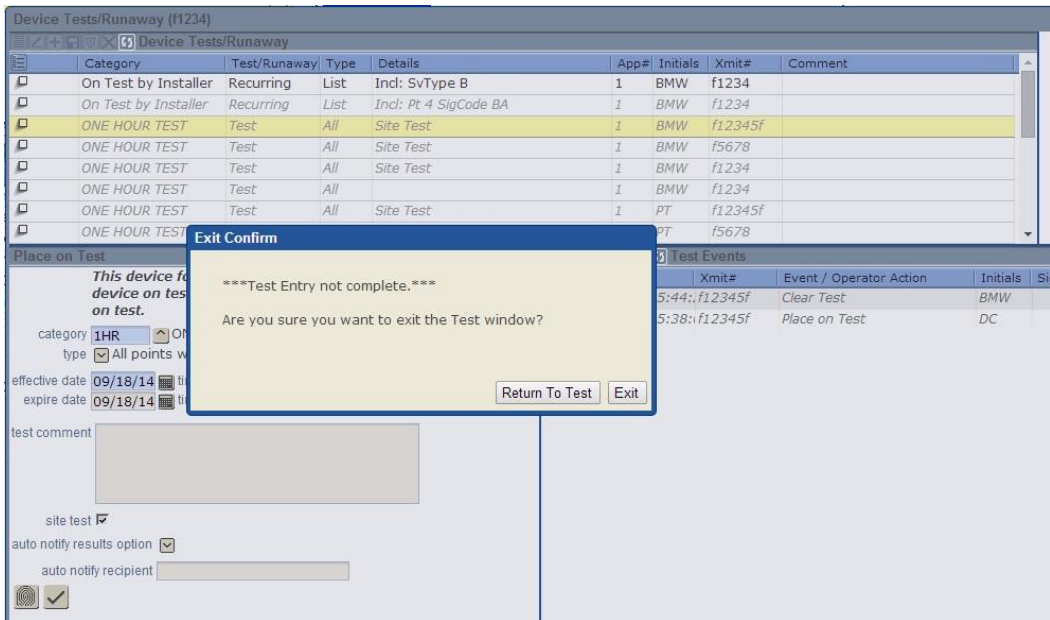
Device Tests/Runaway (f1234)

Device Tests/Runaway

| Category | Test/Runaway | Type | Details | App# | Initials | Xmit# | Comment |
|---|---|---|---|---|---|---|---|
| On Test by Installer | Recurring | List | Incl: SvType B | 1 | BMW | f1234 | |
| On Test by Installer | Recurring | List | Incl: Pt 4 SigCode BA | 1 | BMW | f1234 | |
| ONE HOUR TEST | Test | All | Site Test | 1 | BMW | f12345f | |
| ONE HOUR TEST | Test | All | Site Test | 1 | BMW | f5678 | |
| ONE HOUR TEST | Test | All | Site Test | 1 | BMW | f1234 | |
| ONE HOUR TEST | Test | All | | 1 | BMW | f1234 | |
| ONE HOUR TEST | Test | All | Site Test | 1 | PT | f12345f | |
| ONE HOUR TEST | | | | | PT | f5678 | |

Place on Test

This device f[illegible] device on tes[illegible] on test.

category 1HR ON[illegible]
type All points w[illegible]
effective date 09/18/14 ti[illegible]
expire date 09/18/14 ti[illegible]
test comment

site test
auto notify results option
auto notify recipient

Exit Confirm

***Test Entry not complete.***

Are you sure you want to exit the Test window?

Return To Test Exit

Test Events

| | Xmit# | Event / Operator Action | Initials | Si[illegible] |
|---|---|---|---|---|
| 5:44:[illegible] | f12345f | Clear Test | BMW | |
| 5:38:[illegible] | f12345f | Place on Test | DC | |